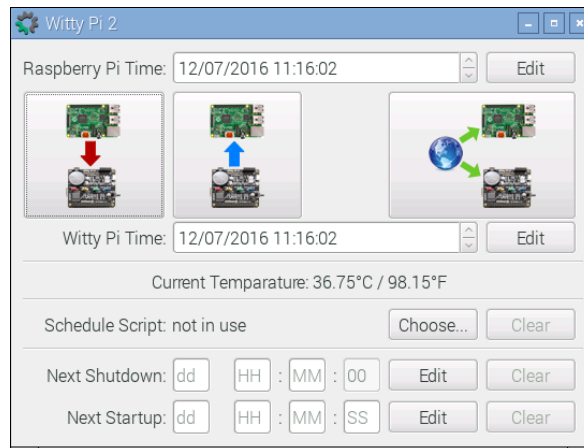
Witty Pi 2

Raspberry Pi Time: 12/07/2016 11:16:02 Edit

Witty Pi Time: 12/07/2016 11:16:02 Edit

Current Temparature: 36.75°C / 98.15°F

Schedule Script: not in use Choose... Clear

Next Shutdown: dd HH : MM : 00 Edit Clear

Next Startup: dd HH : MM : SS Edit Clear